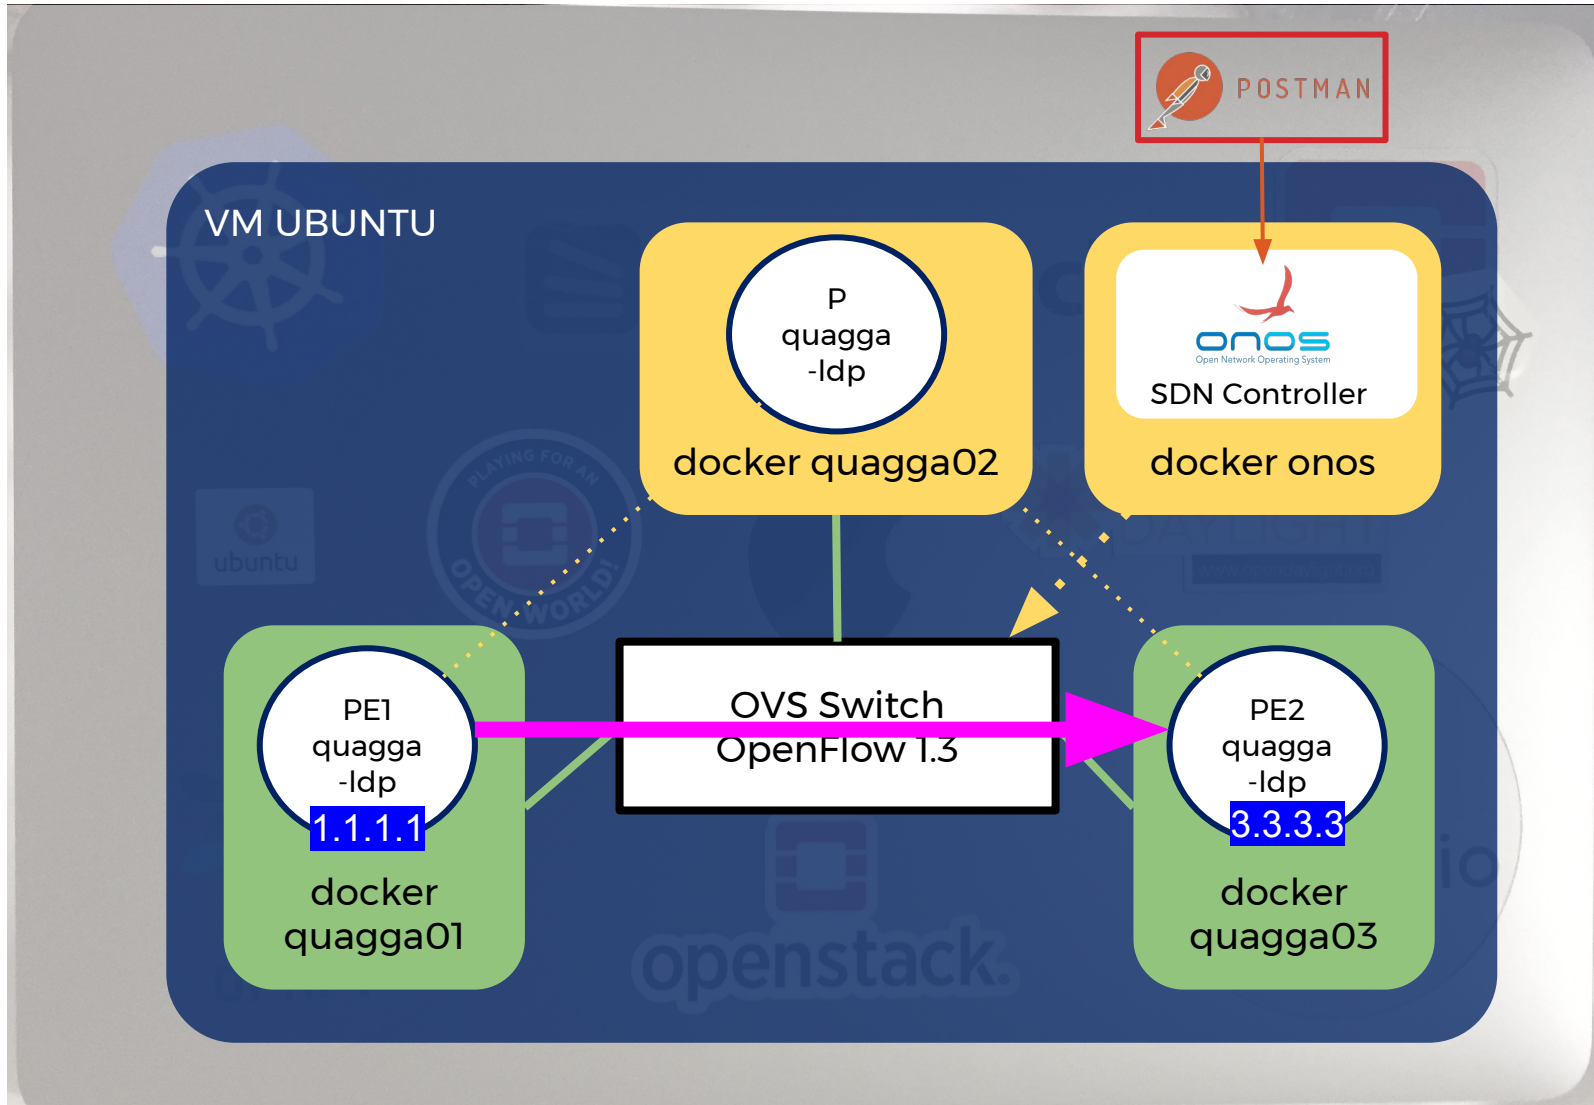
POSTMAN

VM UBUNTU

P
quagga
-ldp

docker quagga02

onos
Open Network Operating System
SDN Controller

docker onos

PE1
quagga
-ldp
1.1.1.1

docker
quagga01

OVS Switch
OpenFlow 1.3

PE2
quagga
-ldp
3.3.3.3

docker
quagga03

ubuntu

PLAYING FOR AN OPEN WORLD!

openstack.